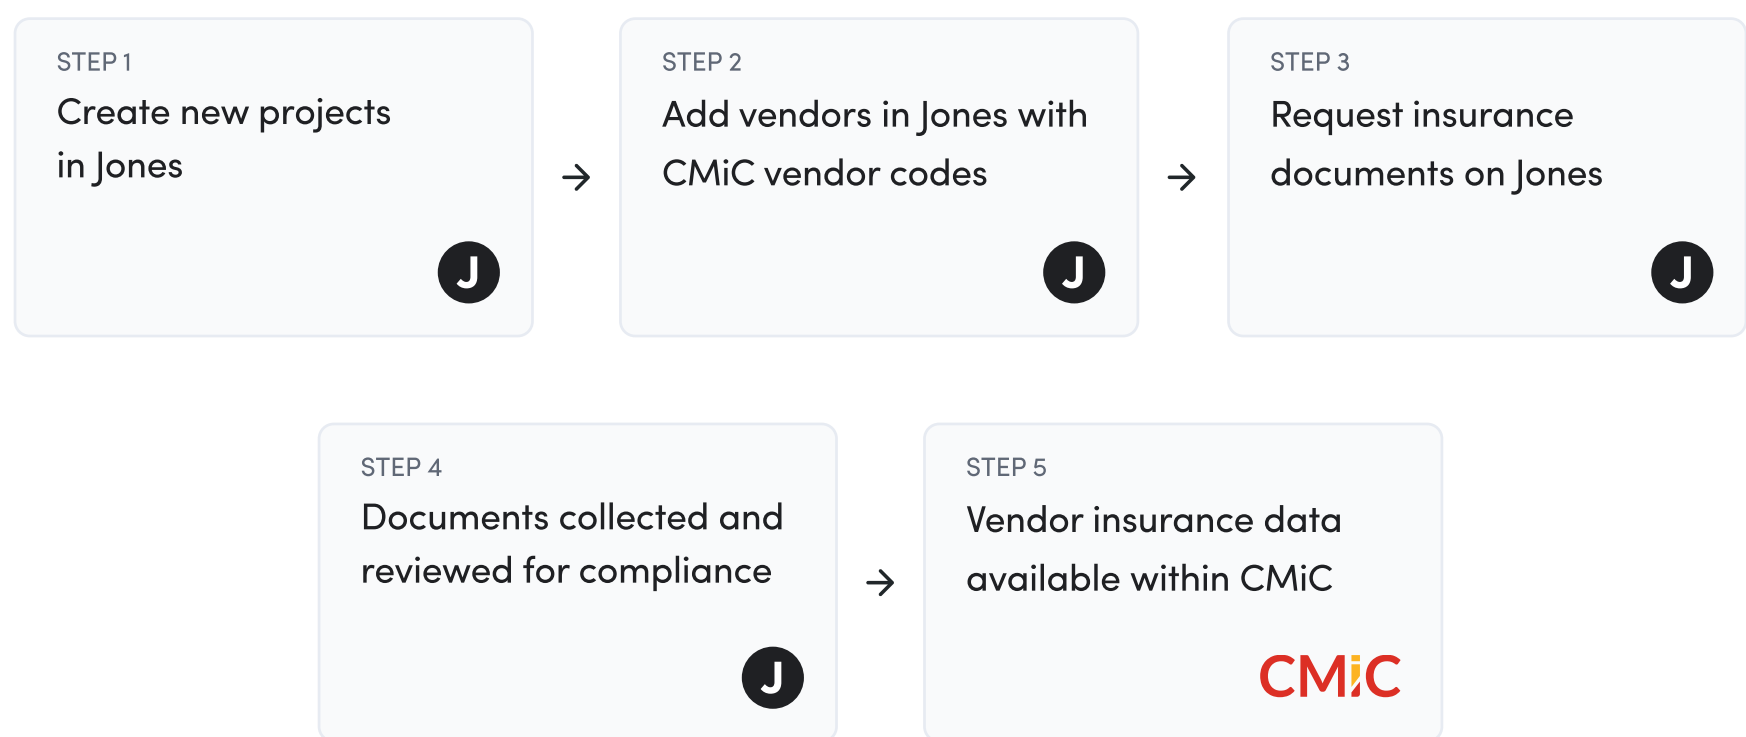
STEP 1
Create new projects in Jones

J

STEP 2
Add vendors in Jones with CMiC vendor codes

J

STEP 3
Request insurance documents on Jones

J

STEP 4
Documents collected and reviewed for compliance

J

STEP 5
Vendor insurance data available within CMiC

CMiC